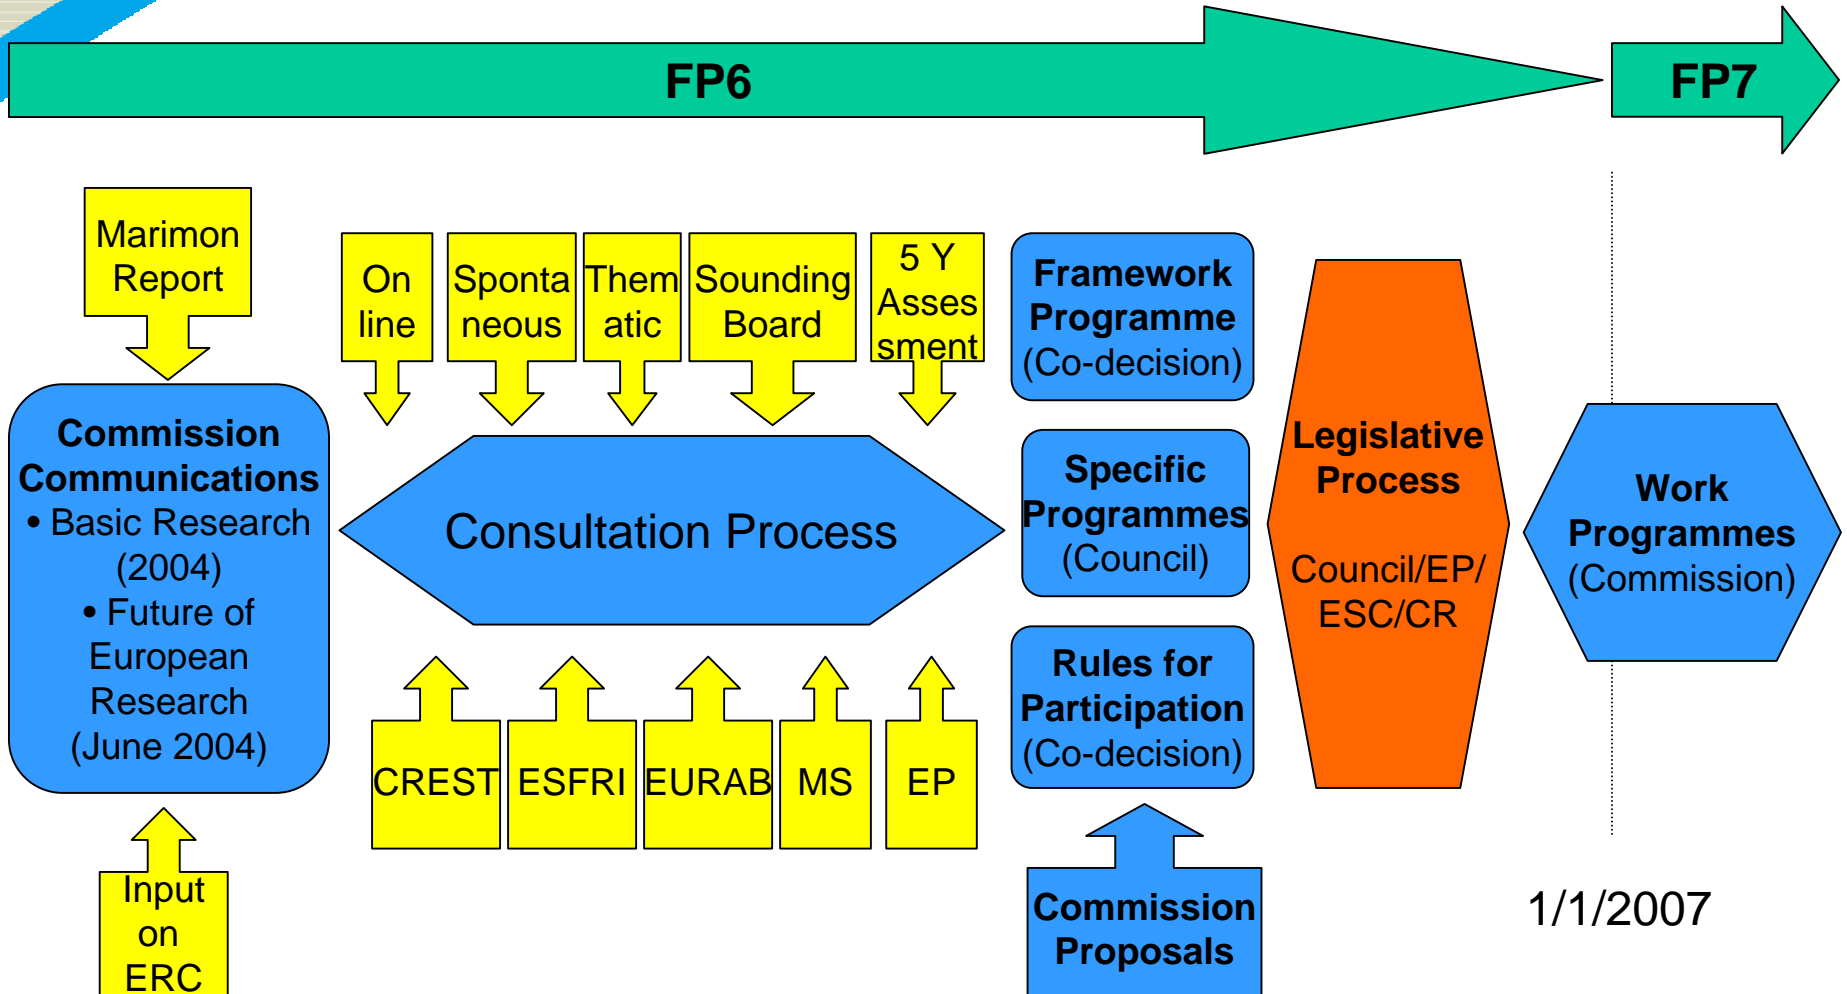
FP6

FP7

Marimon Report

Commission Communications
• Basic Research (2004)
• Future of European Research (June 2004)

Input on ERC

On line

Sponta neous

Them atic

Sounding Board

5 Y Asses sment

Consultation Process

CREST

ESFRI

EURAB

MS

EP

Framework Programme (Co-decision)

Specific Programmes (Council)

Rules for Participation (Co-decision)

Commission Proposals

Legislative Process

Council/EP/ ESC/CR

Work Programmes (Commission)

1/1/2007